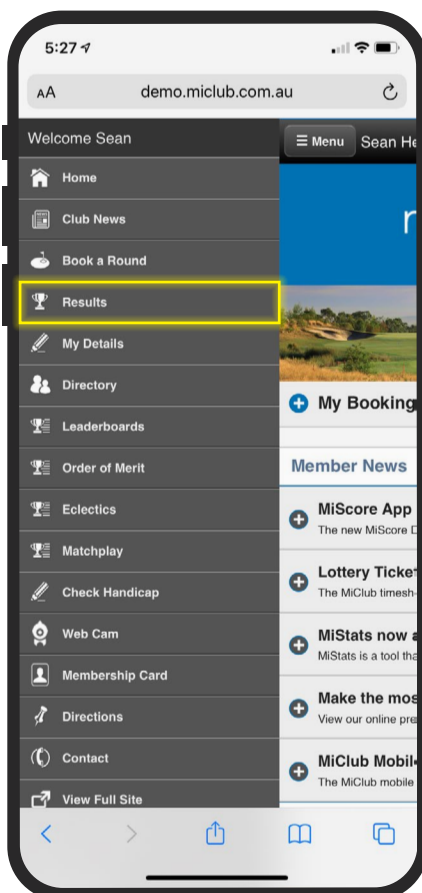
5:27

AA demo.miclub.com.au

Welcome Sean

Home

Club News

Book a Round

Results

My Details

Directory

Leaderboards

Order of Merit

Eclectics

Matchplay

Check Handicap

Web Cam

Membership Card

Directions

Contact

View Full Site

☰ Menu Sean He

My Booking

Member News

MiScore App
The new MiScore D

Lottery Ticke
The MiClub timesh

MiStats now a
MiStats is a tool tha

Make the mos
View our online pre

MiClub Mobil
The MiClub mobile